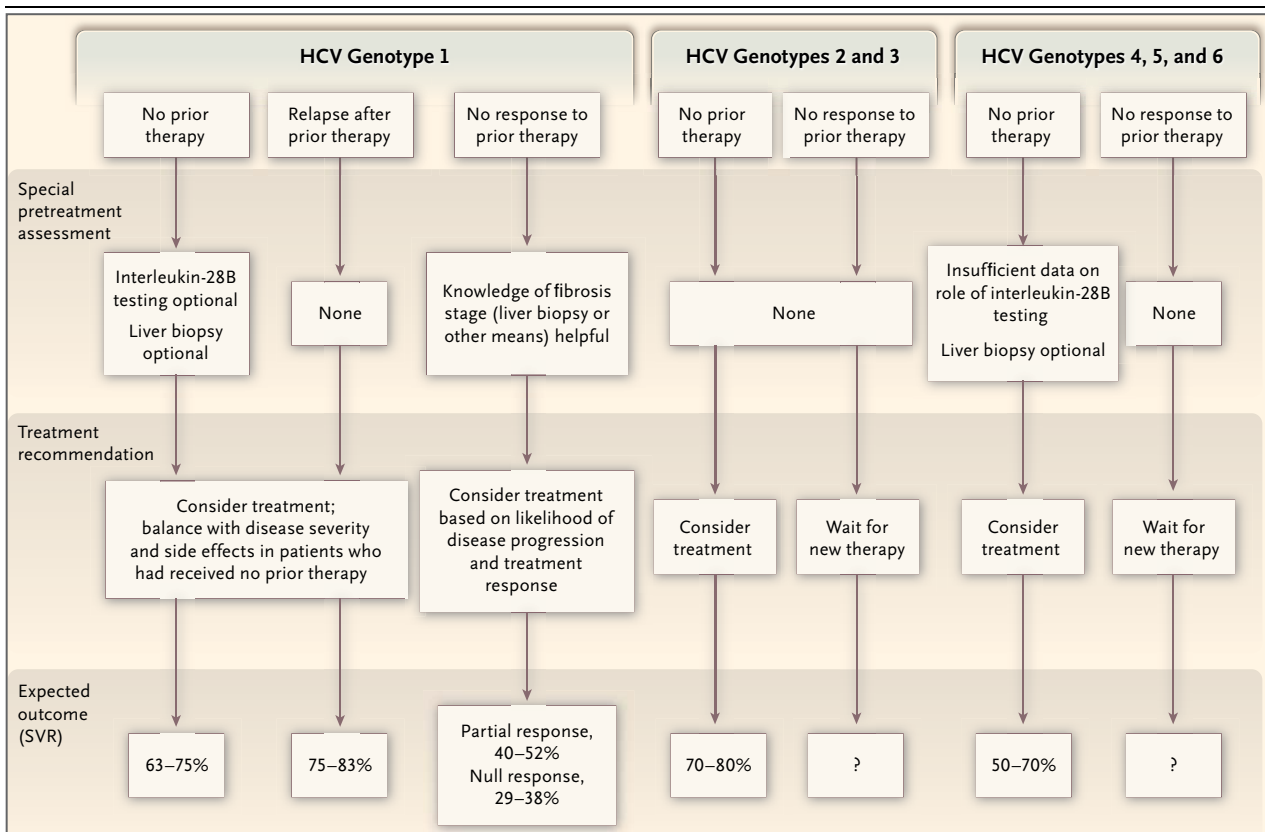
HCV Genotype 1

HCV Genotypes 2 and 3

HCV Genotypes 4, 5, and 6

No prior therapy

Relapse after prior therapy

No response to prior therapy

No prior therapy

No response to prior therapy

No prior therapy

No response to prior therapy

Special pretreatment assessment

Interleukin-28B testing optional

Liver biopsy optional

None

Knowledge of fibrosis stage (liver biopsy or other means) helpful

None

Insufficient data on role of interleukin-28B testing

Liver biopsy optional

None

Treatment recommendation

Consider treatment; balance with disease severity and side effects in patients who had received no prior therapy

Consider treatment based on likelihood of disease progression and treatment response

Consider treatment

Wait for new therapy

Consider treatment

Wait for new therapy

Expected outcome (SVR)

63–75%

75–83%

Partial response, 40–52%
Null response, 29–38%

70–80%

?

50–70%

?